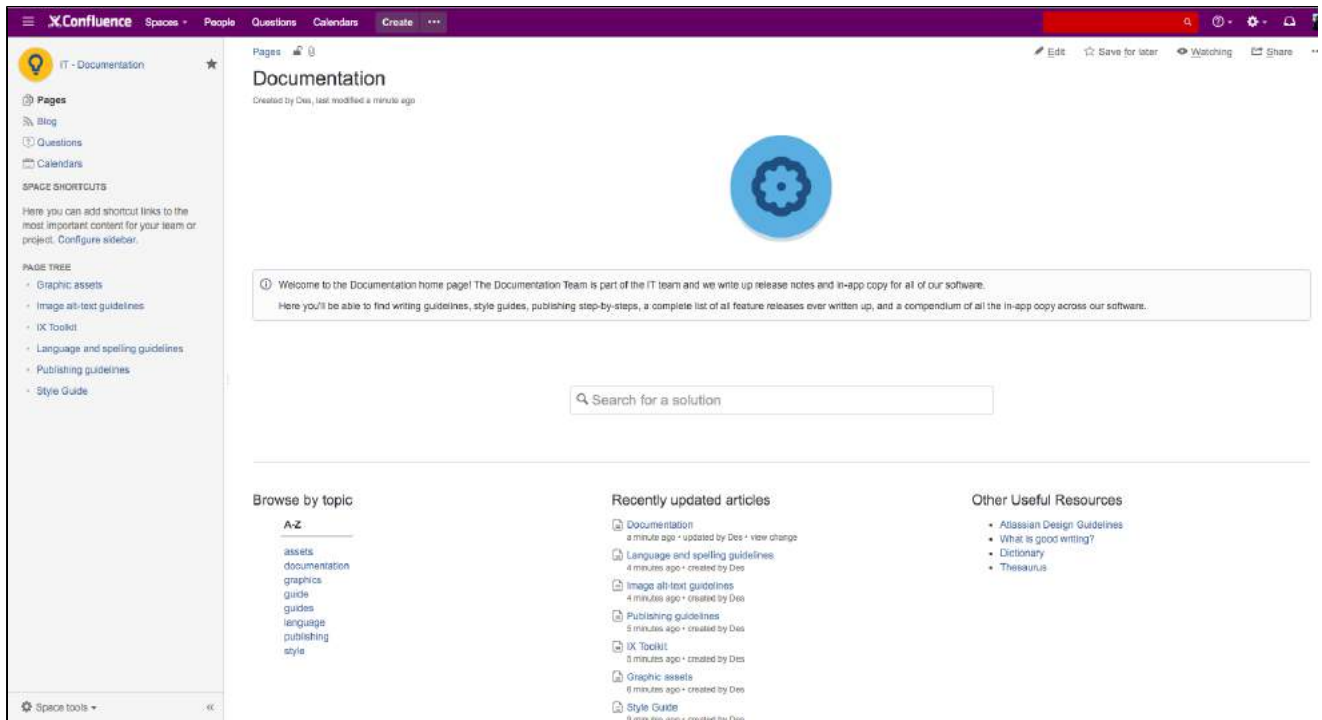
Confluence Spaces People Questions Calendars Create ···

IT - Documentation

Pages
Blog
Questions
Calendars
SPACE SHORTCUTS
Here you can add shortcut links to the most important content for your team or project. Configure sidebar.
PAGE TREE
Graphic assets
Image alt-text guidelines
IX Toolkit
Language and spelling guidelines
Publishing guidelines
Style Guide

Space tools

Pages

Edit Save for later Watching Share

Documentation
Created by Des, last modified a minute ago

Welcome to the Documentation home page! The Documentation Team is part of the IT team and we write up release notes and in-app copy for all of our software.
Here you'll be able to find writing guidelines, style guides, publishing step-by-steps, a complete list of all feature releases ever written up, and a compendium of all the in-app copy across our software.

Search for a solution

Browse by topic
A-Z
assets
documentation
graphics
guide
guides
language
publishing
style

Recently updated articles
Documentation
a minute ago • updated by Des • view change
Language and spelling guidelines
4 minutes ago • created by Des
Image alt-text guidelines
4 minutes ago • created by Des
Publishing guidelines
5 minutes ago • created by Des
IX Toolkit
5 minutes ago • created by Des
Graphic assets
6 minutes ago • created by Des
Style Guide
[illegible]

Other Useful Resources
• Atlassian Design Guidelines
• What is good writing?
• Dictionary
• Thesaurus